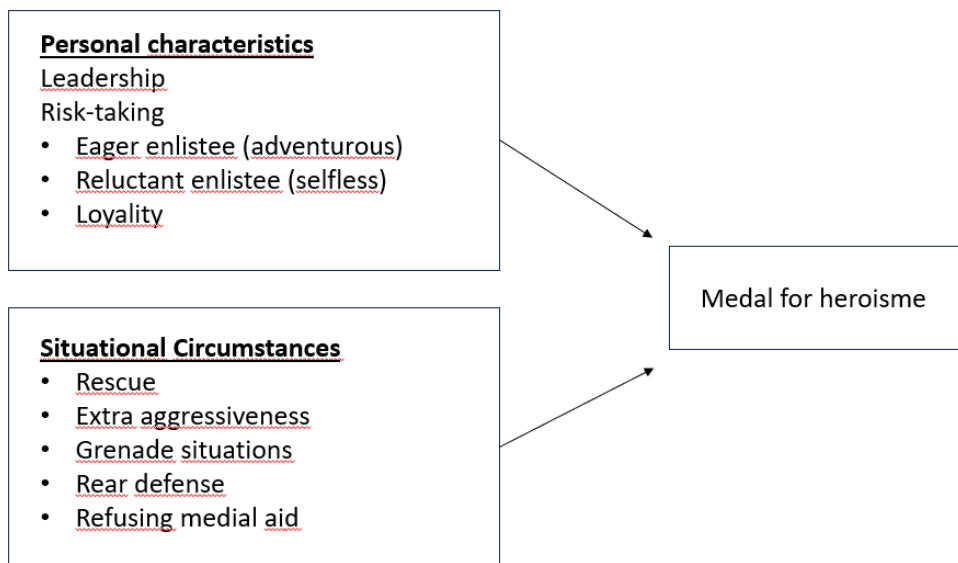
**Personal characteristics**
Leadership
Risk-taking
- Eager enlistee (adventurous)
- Reluctant enlistee (selfless)
- Loyality

**Situational Circumstances**
- Rescue
- Extra aggressiveness
- Grenade situations
- Rear defense
- Refusing medial aid

Medal for heroisme